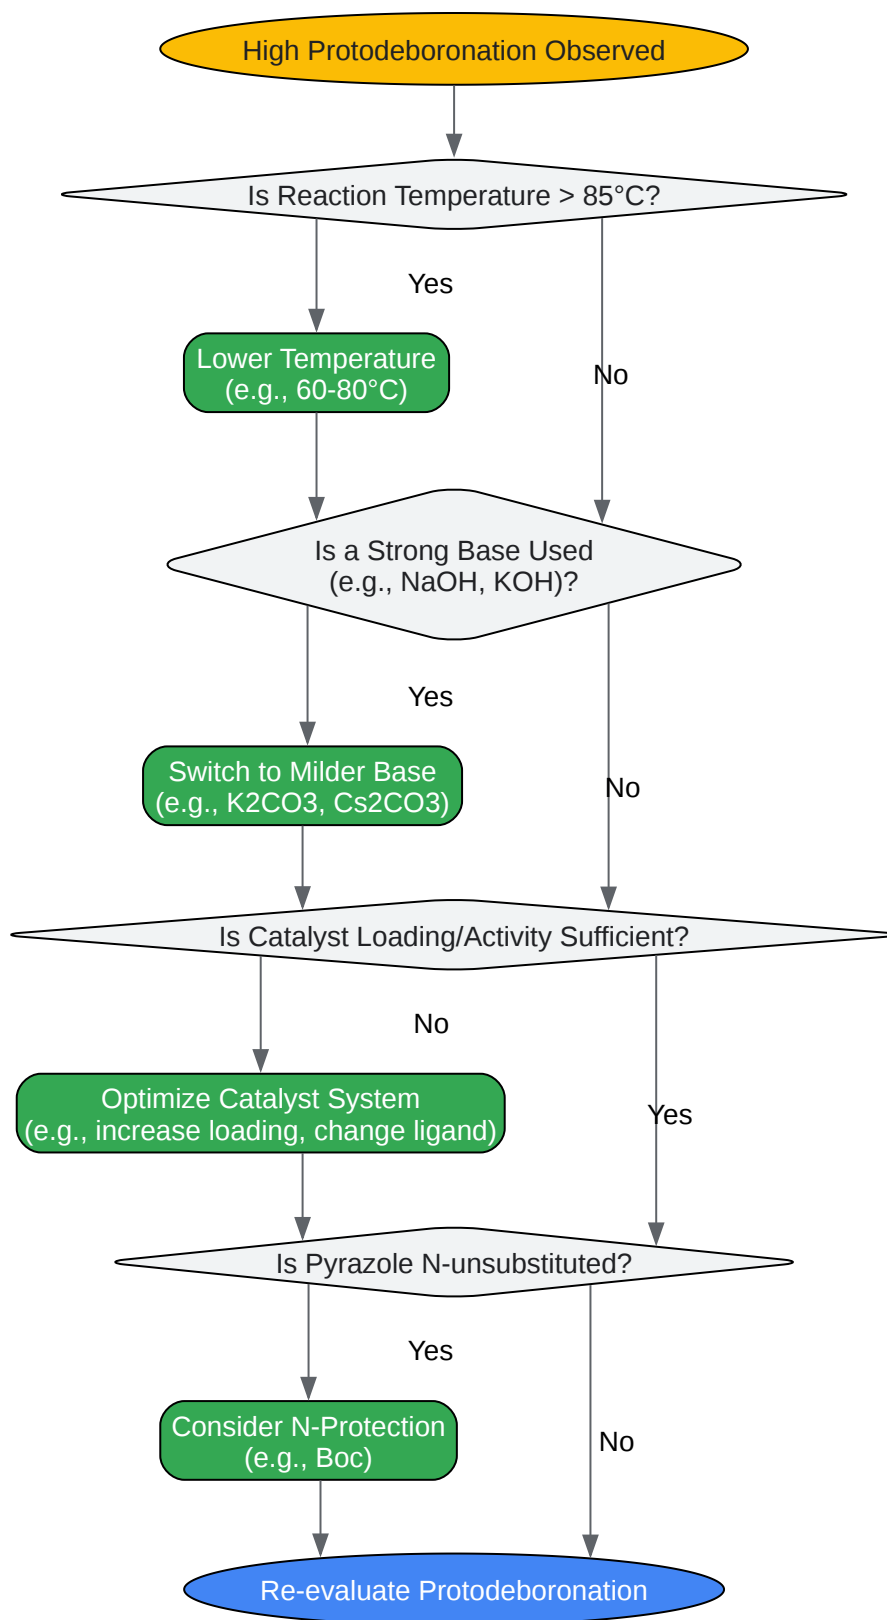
High Protodeboronation Observed

Is Reaction Temperature > 85°C?

Yes

No

Lower Temperature
(e.g., 60-80°C)

Is a Strong Base Used
(e.g., NaOH, KOH)?

Yes

No

Switch to Milder Base
(e.g., K2CO3, Cs2CO3)

Is Catalyst Loading/Activity Sufficient?

No

Yes

Optimize Catalyst System
(e.g., increase loading, change ligand)

Is Pyrazole N-unsubstituted?

Yes

No

Consider N-Protection
(e.g., Boc)

Re-evaluate Protodeboronation